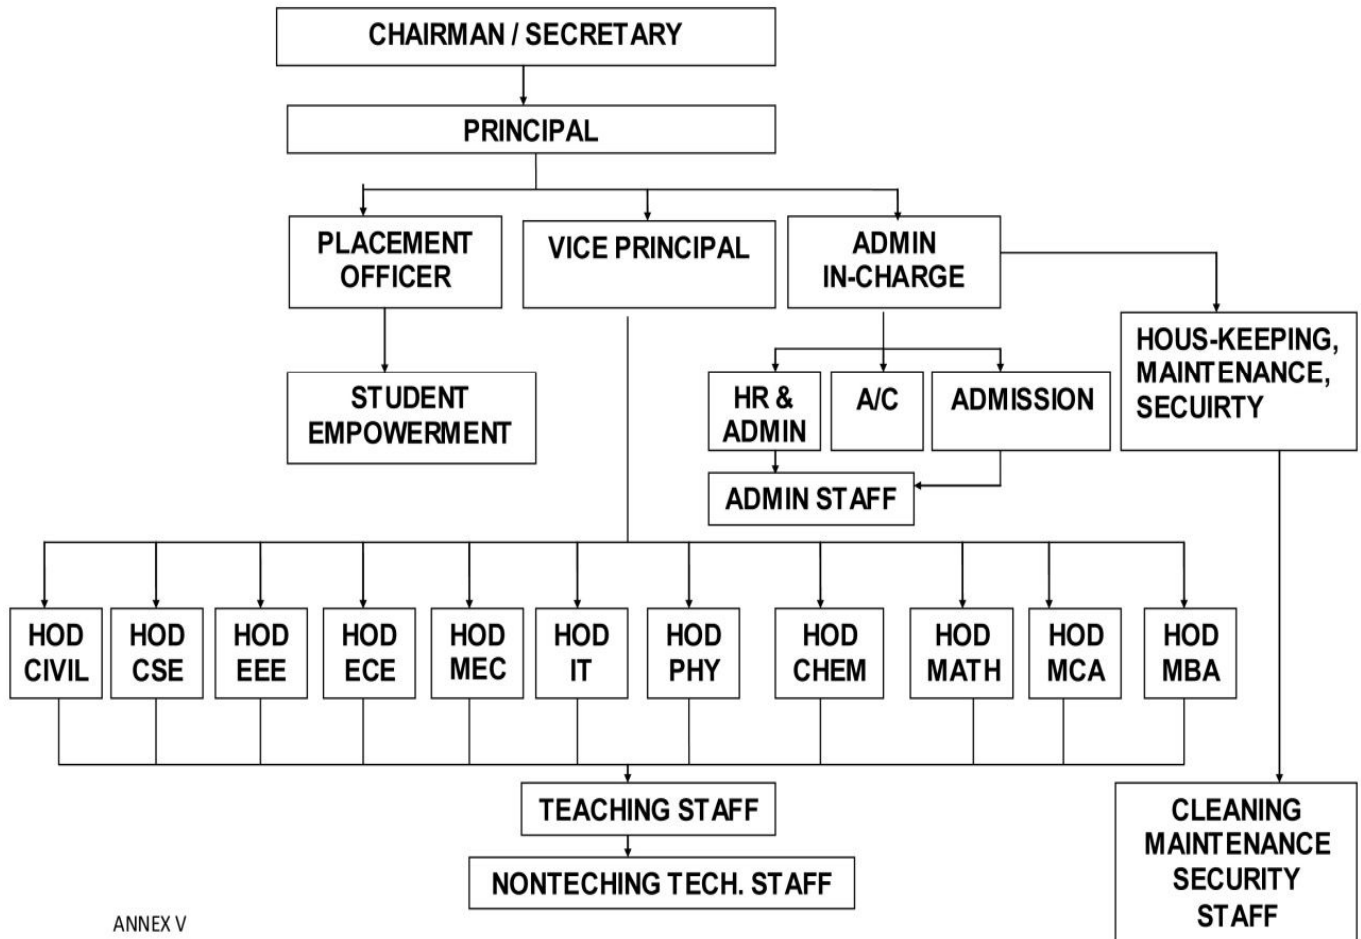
CHAIRMAN / SECRETARY

PRINCIPAL

PLACEMENT OFFICER

VICE PRINCIPAL

ADMIN IN-CHARGE

STUDENT EMPOWERMENT

HR & ADMIN

A/C

ADMISSION

HOUS-KEEPING, MAINTENANCE, SECUIRTY

ADMIN STAFF

HOD CIVIL

HOD CSE

HOD EEE

HOD ECE

HOD MEC

HOD IT

HOD PHY

HOD CHEM

HOD MATH

HOD MCA

HOD MBA

TEACHING STAFF

NONTECHING TECH. STAFF

CLEANING MAINTENANCE SECURITY STAFF

ANNEX V